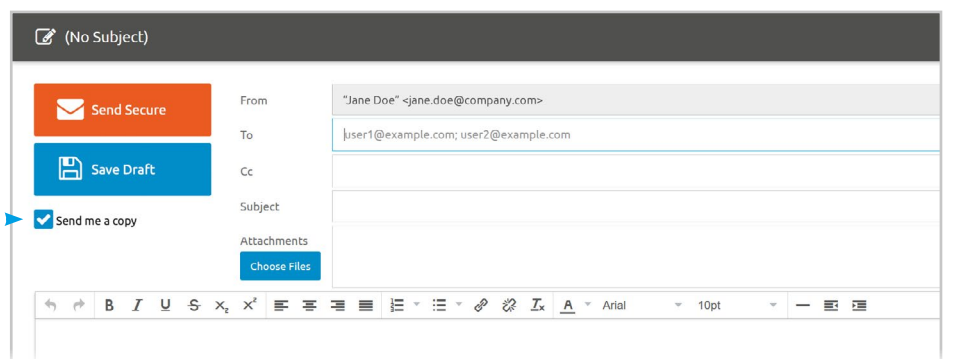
(No Subject)

Send Secure

Save Draft

Send me a copy

From "Jane Doe" <jane.doe@company.com>

To user1@example.com; user2@example.com

Cc

Subject

Attachments

Choose Files

B I U S $x_z$ $x^z$ A Arial 10pt